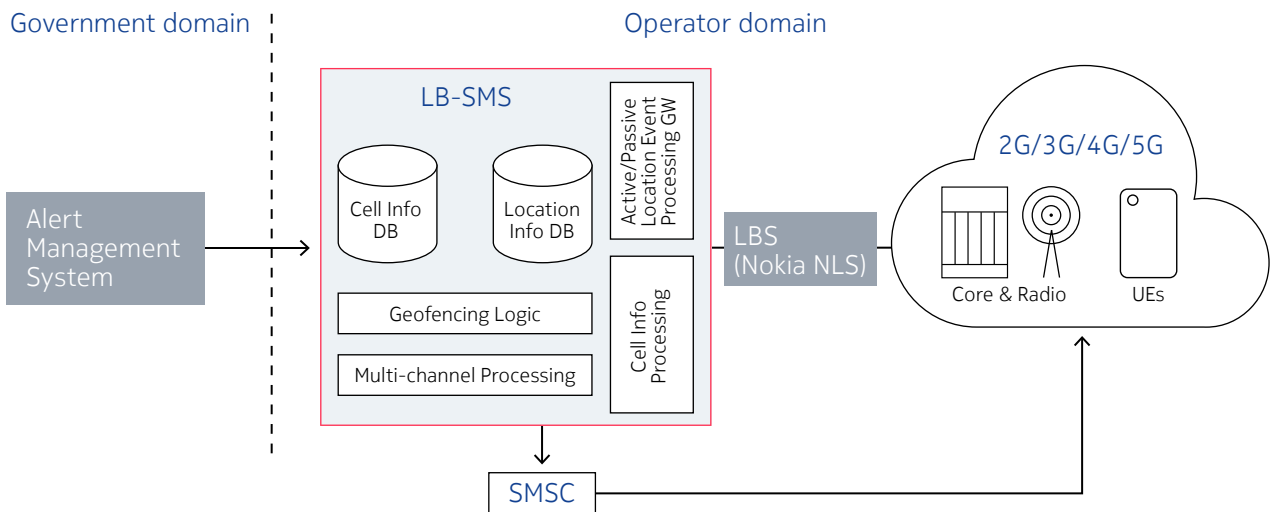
Government domain

Operator domain

Alert Management System

LB-SMS

Cell Info DB

Location Info DB

Active/Passive Location Event Processing GW

Geofencing Logic

Multi-channel Processing

Cell Info Processing

LBS (Nokia NLS)

2G/3G/4G/5G

Core & Radio

UEs

SMSC